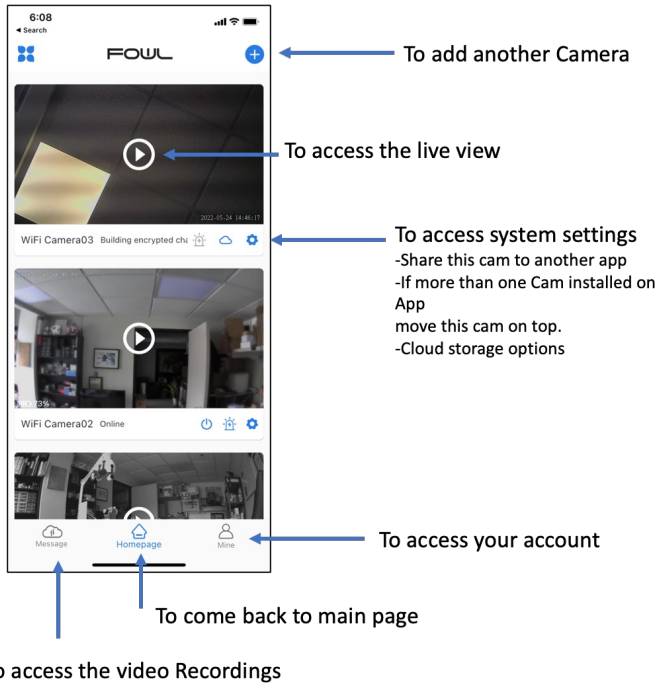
6:08
◂ Search

FOWL

To add another Camera

To access the live view

2022-05-24 14:46:17

WiFi Camera03 Building encrypted cha

To access system settings
-Share this cam to another app
-If more than one Cam installed on App
move this cam on top.
-Cloud storage options

%73%

WiFi Camera02 Online

Message

Homepage

Mine

To access your account

To come back to main page

o access the video Recordings